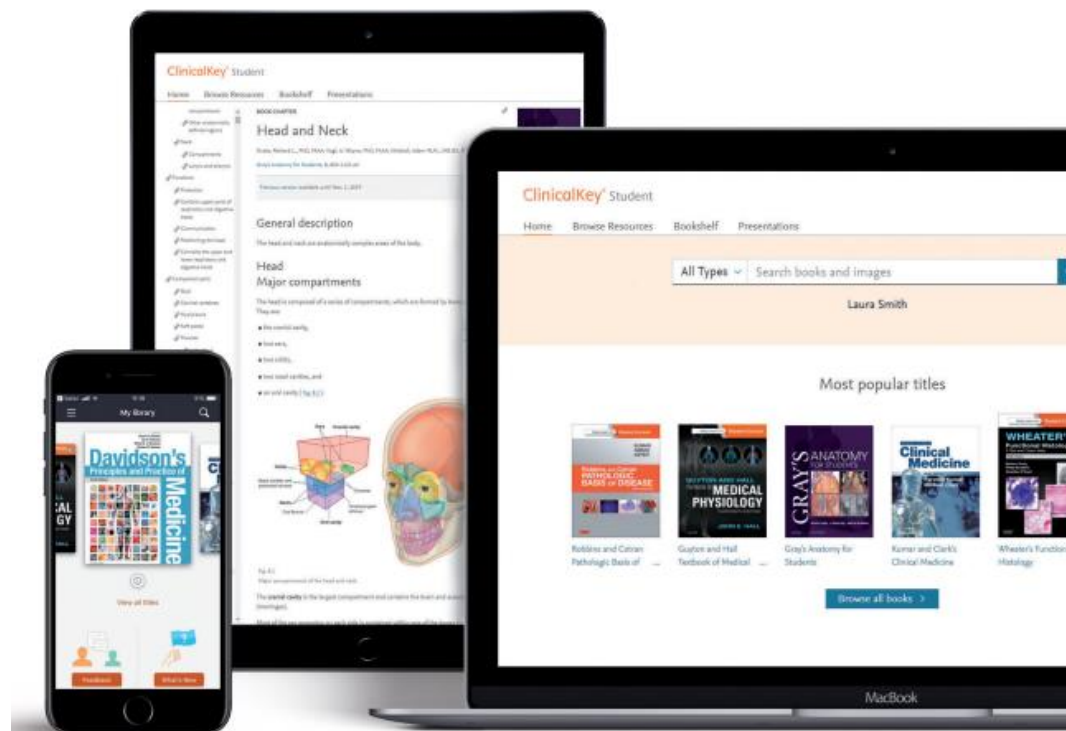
ClinicalKey Student

Home Browse Resources Bookshelf Presentations

BOOK CHAPTER

Head and Neck

General description

The head and neck are anatomically complex areas of the body.

Head

Major compartments

The head is composed of a series of compartments, which are formed by bone and soft tissues. They are:

the cranial cavity,

two ears,

two orbits,

two nasal cavities, and

an oral cavity (Fig 8.1)

Fig. 8.1

Major compartments of the head and neck.

The cranial cavity is the largest compartment and contains the brain and associated membranes (meninges).

ClinicalKey Student

Home Browse Resources Bookshelf Presentations

All Types Search books and images

Laura Smith

Most popular titles

ROBBINS AND COTRAN PATHOLOGIC BASIS OF DISEASE

GUYTON AND HALL TEXTBOOK OF MEDICAL PHYSIOLOGY

GRAY'S ANATOMY FOR STUDENTS

Clinical Medicine

WHEATER'S Functional Histology

Robbins and Cotran Pathologic Basis of ...

Guyton and Hall Textbook of Medical ...

Gray's Anatomy for Students

Kumar and Clark's Clinical Medicine

Wheater's Functional Histology

Browse all books >

MacBook

My library

Davidson's Principles and Practice of Medicine

View all titles

Feedback

What's New